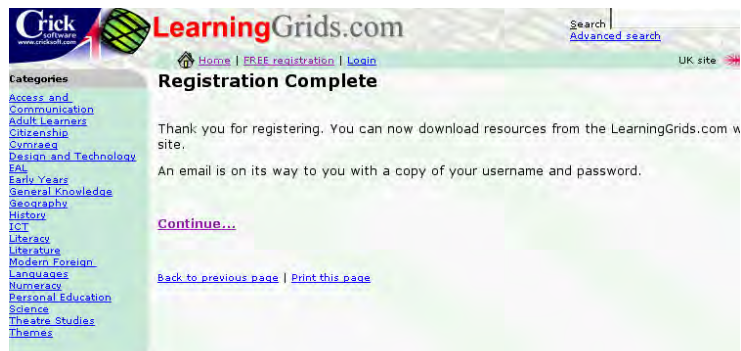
Crick software www.cricksoft.com

LearningGrids.com

Search
Advanced search

Home | FREE registration | Login

UK site

Categories
Access and Communication
Adult Learners
Citizenship
Cymraeg
Design and Technology
EAL
Early Years
General Knowledge
Geography
History
ICT
Literacy
Literature
Modern Foreign Languages
Numeracy
Personal Education
Science
Theatre Studies
Themes

Registration Complete

Thank you for registering. You can now download resources from the LearningGrids.com w site.

An email is on its way to you with a copy of your username and password.

Continue...

Back to previous page | Print this page